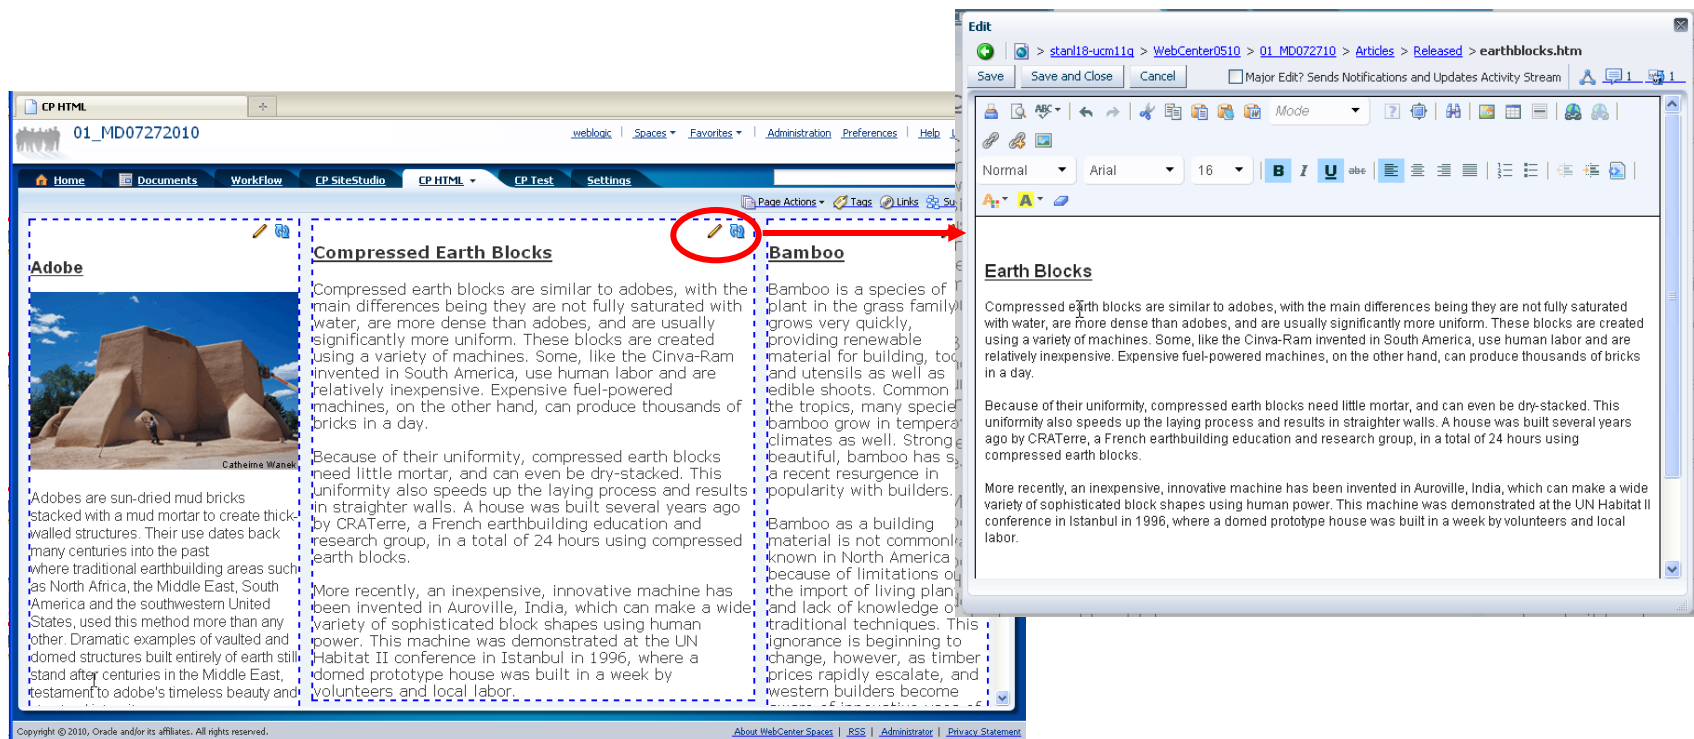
CP HTML

01_MD07272010

weblogic | Spaces | Favorites | Administration Preferences | Help

Home | Documents | WorkFlow | CP SiteStudio | CP HTML | CP Test | Settings

Page Actions | Tags | Links | Su

Adobe

Catherine Wanek

Adobes are sun-dried mud bricks stacked with a mud mortar to create thick-walled structures. Their use dates back many centuries into the past where traditional earthbuilding areas such as North Africa, the Middle East, South America and the southwestern United States, used this method more than any other. Dramatic examples of vaulted and domed structures built entirely of earth still stand after centuries in the Middle East, testament to adobe's timeless beauty and

Compressed Earth Blocks

Compressed earth blocks are similar to adobes, with the main differences being they are not fully saturated with water, are more dense than adobes, and are usually significantly more uniform. These blocks are created using a variety of machines. Some, like the Cinva-Ram invented in South America, use human labor and are relatively inexpensive. Expensive fuel-powered machines, on the other hand, can produce thousands of bricks in a day.

Because of their uniformity, compressed earth blocks need little mortar, and can even be dry-stacked. This uniformity also speeds up the laying process and results in straighter walls. A house was built several years ago by CRATerre, a French earthbuilding education and research group, in a total of 24 hours using compressed earth blocks.

More recently, an inexpensive, innovative machine has been invented in Auroville, India, which can make a wide variety of sophisticated block shapes using human power. This machine was demonstrated at the UN Habitat II conference in Istanbul in 1996, where a domed prototype house was built in a week by volunteers and local labor.

Bamboo

Bamboo is a species of plant in the grass family grows very quickly, providing renewable material for building, too and utensils as well as edible shoots. Common the tropics, many specie bamboo grow in tempera climates as well. Strong beautiful, bamboo has s a recent resurgence in popularity with builders.

Bamboo as a building material is not commonl known in North America because of limitations o the import of living plan and lack of knowledge o traditional techniques. This ignorance is beginning to change, however, as timber prices rapidly escalate, and western builders become

Copyright © 2010, Oracle and/or its affiliates. All rights reserved.

About WebCenter Spaces | RSS | Administrator | Privacy Statement

Edit

> stanl18-ucm11g > WebCenter0510 > 01_MD072710 > Articles > Released > earthblocks.htm

Save | Save and Close | Cancel | Major Edit? Sends Notifications and Updates Activity Stream

Mode

Normal | Arial | 16

Earth Blocks

Compressed earth blocks are similar to adobes, with the main differences being they are not fully saturated with water, are more dense than adobes, and are usually significantly more uniform. These blocks are created using a variety of machines. Some, like the Cinva-Ram invented in South America, use human labor and are relatively inexpensive. Expensive fuel-powered machines, on the other hand, can produce thousands of bricks in a day.

Because of their uniformity, compressed earth blocks need little mortar, and can even be dry-stacked. This uniformity also speeds up the laying process and results in straighter walls. A house was built several years ago by CRATerre, a French earthbuilding education and research group, in a total of 24 hours using compressed earth blocks.

More recently, an inexpensive, innovative machine has been invented in Auroville, India, which can make a wide variety of sophisticated block shapes using human power. This machine was demonstrated at the UN Habitat II conference in Istanbul in 1996, where a domed prototype house was built in a week by volunteers and local labor.